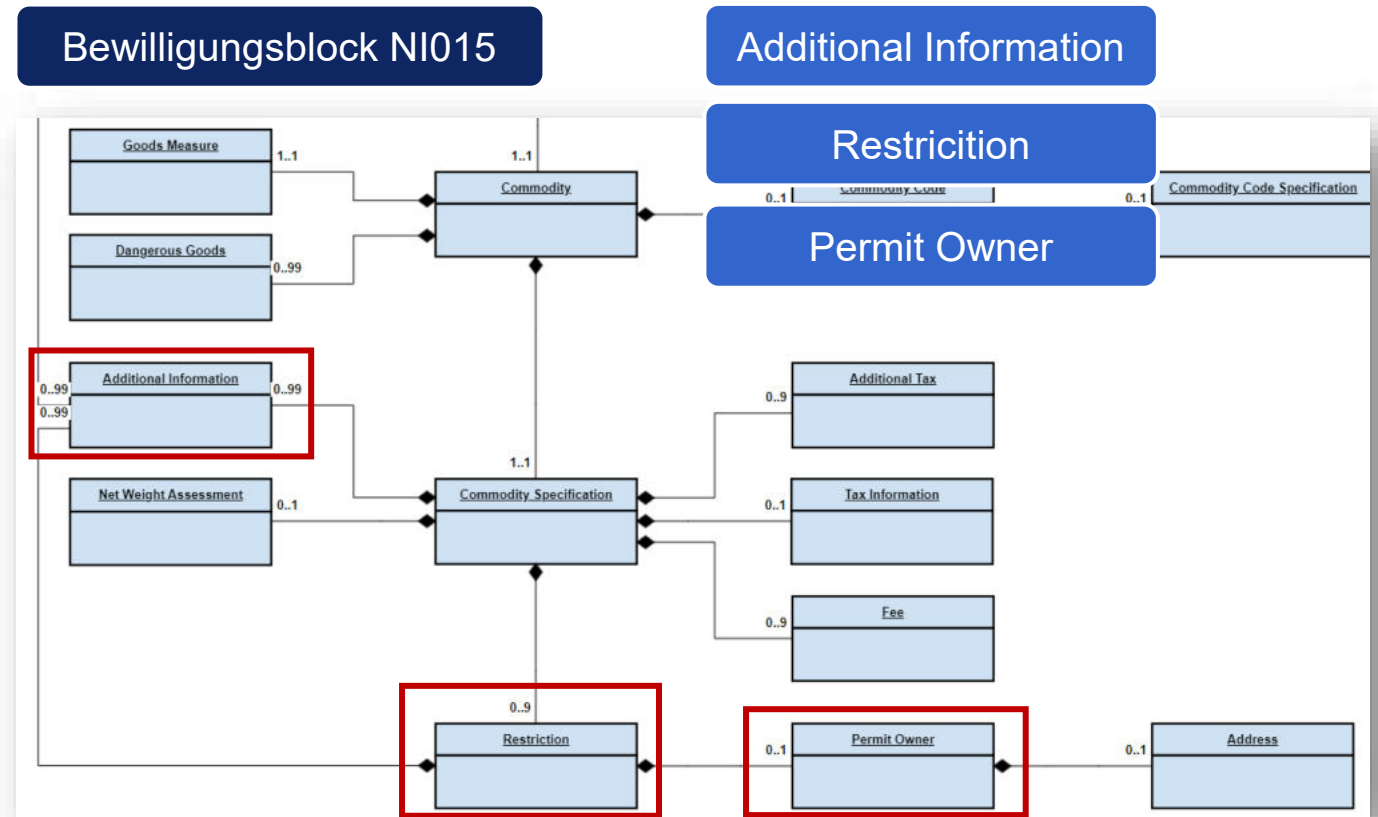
Bewilligungsblock NI015

Additional Information

Restricition

Permit Owner

Goods Measure

1..1

1..1

Commodity

0..1

Commodity Code

0..1

Commodity Code Specification

Dangerous Goods

0..99

Additional Information

0..99

0..99

0..99

Additional Tax

0..9

1..1

Net Weight Assessment

0..1

Commodity Specification

Tax Information

0..1

Fee

0..9

0..9

Restriction

0..1

Permit Owner

0..1

Address